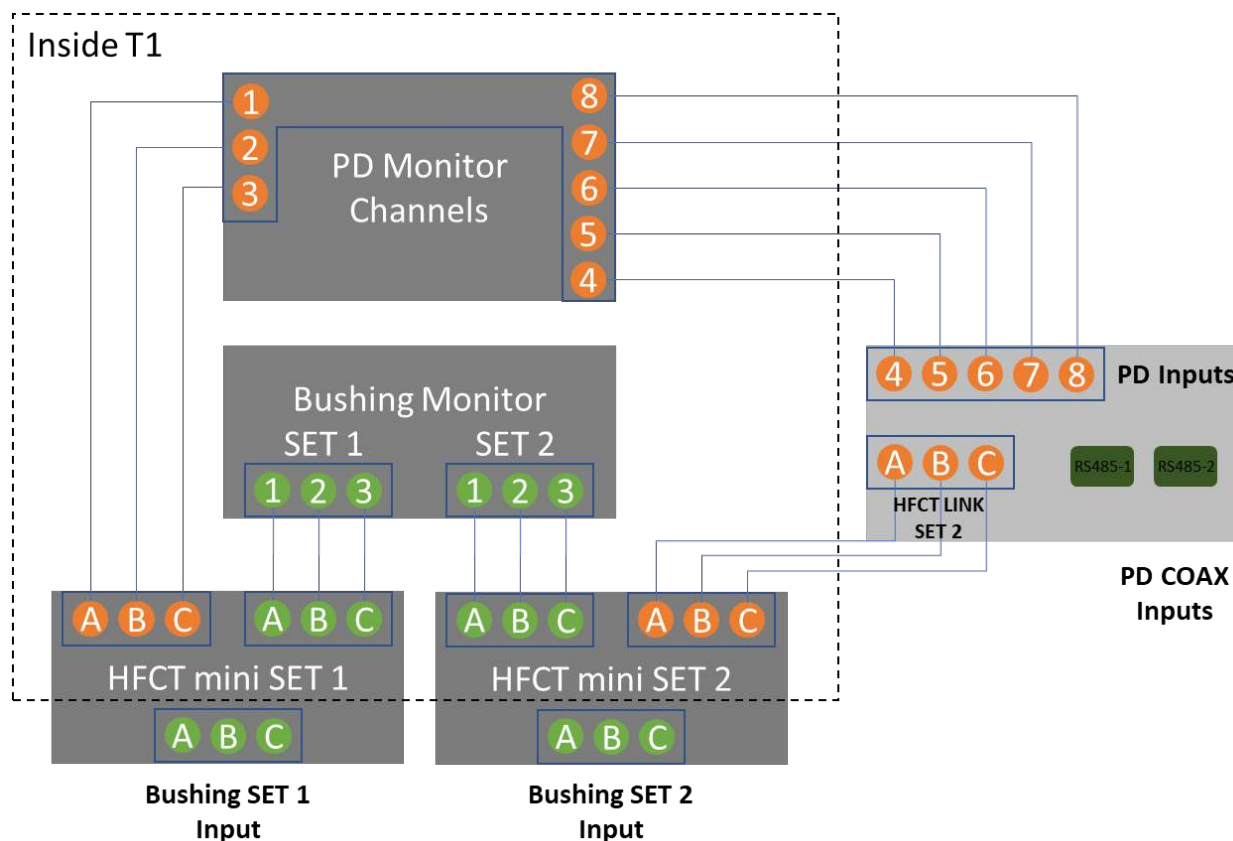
Inside T1

1
2
3
PD Monitor Channels
8
7
6
5
4

4 5 6 7 8 PD Inputs

A B C
HFCT LINK SET 2
RS485-1 RS485-2

PD COAX Inputs

Bushing Monitor
SET 1 SET 2
1 2 3 1 2 3

A B C A B C A B C A B C
HFCT mini SET 1 HFCT mini SET 2
A B C A B C

Bushing SET 1 Input
Bushing SET 2 Input